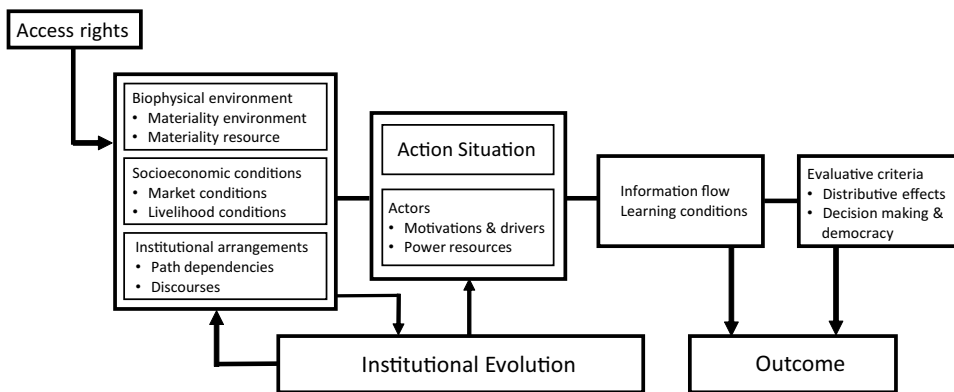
Access rights

Biophysical environment
• Materiality environment
• Materiality resource

Socioeconomic conditions
• Market conditions
• Livelihood conditions

Institutional arrangements
• Path dependencies
• Discourses

Action Situation

Actors
• Motivations & drivers
• Power resources

Information flow
Learning conditions

Evaluative criteria
• Distributive effects
• Decision making & democracy

Institutional Evolution

Outcome